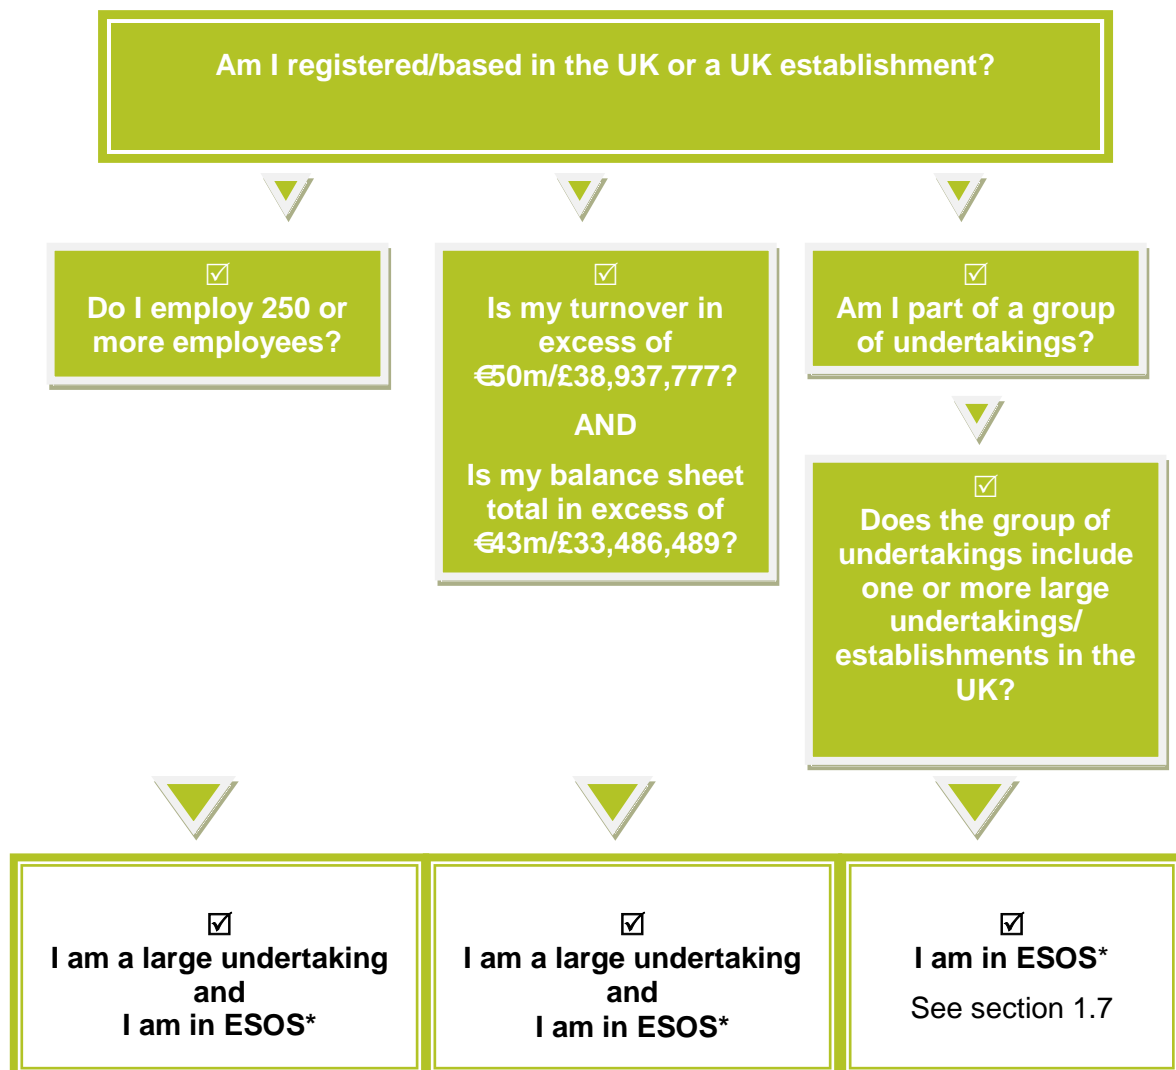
Am I registered/based in the UK or a UK establishment?

☑
Do I employ 250 or more employees?

☑
Is my turnover in excess of €50m/£38,937,777?

AND

Is my balance sheet total in excess of €43m/£33,486,489?

☑
Am I part of a group of undertakings?

☑
Does the group of undertakings include one or more large undertakings/ establishments in the UK?

☑
I am a large undertaking and I am in ESOS*

☑
I am a large undertaking and I am in ESOS*

☑
I am in ESOS*
See section 1.7